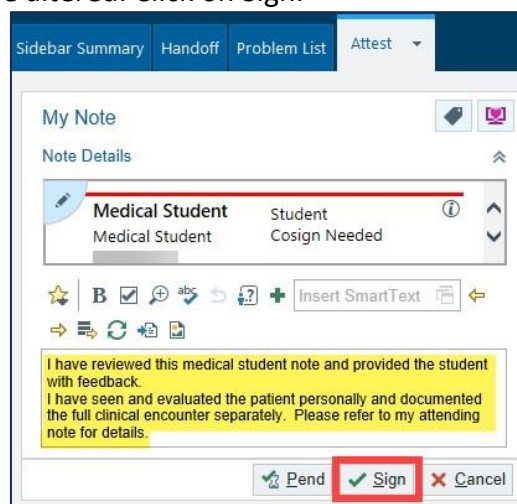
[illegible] Click on Sign.

Sidebar Summary | Handoff | Problem List | Attest

My Note

Note Details

Medical Student | Student

Medical Student | Cosign Needed

Insert SmartText

I have reviewed this medical student note and provided the student with feedback.
I have seen and evaluated the patient personally and documented the full clinical encounter separately. Please refer to my attending note for details.

Pend | Sign | Cancel